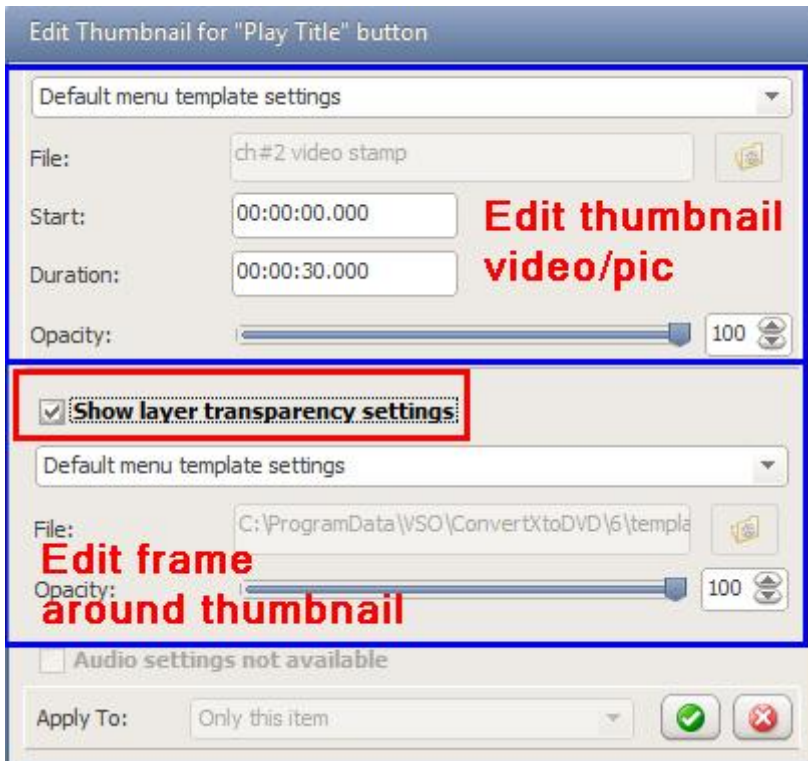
Edit Thumbnail for "Play Title" button

Default menu template settings

File: ch#2 video stamp

Start: 00:00:00.000

Duration: 00:00:30.000

Edit thumbnail video/pic

Opacity: 100

Show layer transparency settings

Default menu template settings

File: C:\ProgramData\VSO\ConvertXtoDVD\6\templa

Edit frame around thumbnail

Opacity: 100

Audio settings not available

Apply To: Only this item